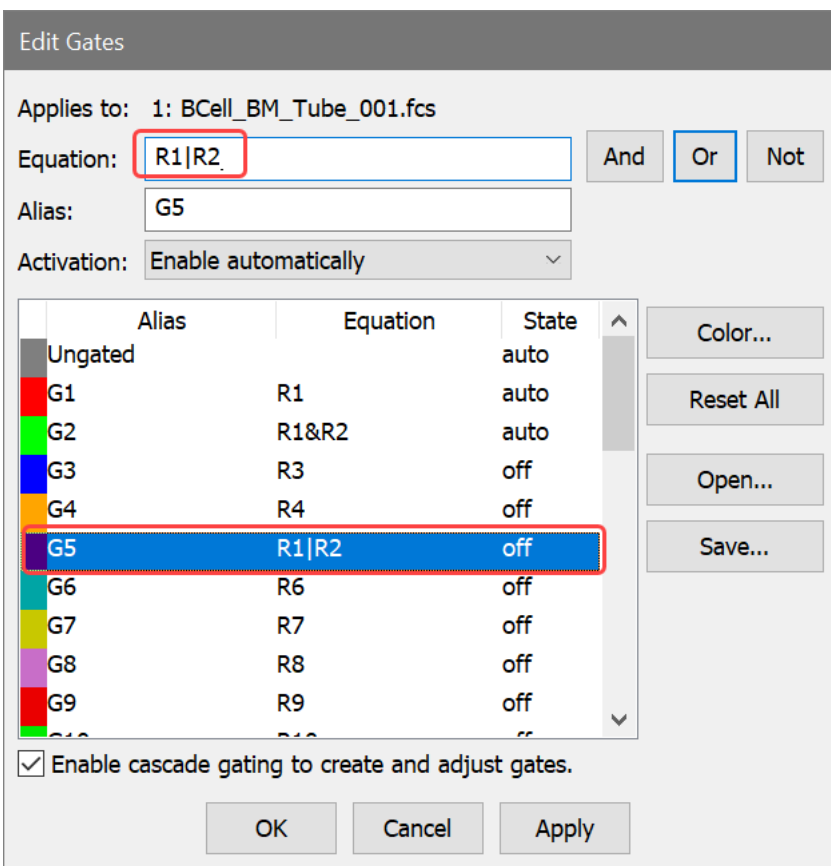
Edit Gates

Applies to: 1: BCell_BM_Tube_001.fcs

Equation: R1|R2

And Or Not

Alias: G5

Activation: Enable automatically

| | Alias | Equation | State |
|---|---|---|---|
| | Ungated | | auto |
| | G1 | R1 | auto |
| | G2 | R1&R2 | auto |
| | G3 | R3 | off |
| | G4 | R4 | off |
| | G5 | R1\|R2 | off |
| | G6 | R6 | off |
| | G7 | R7 | off |
| | G8 | R8 | off |
| | G9 | R9 | off |
| | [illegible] | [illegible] | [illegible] |

Color...

Reset All

Open...

Save...

Enable cascade gating to create and adjust gates.

OK Cancel Apply